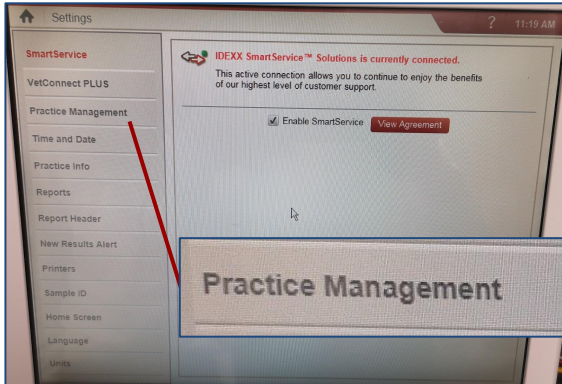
Settings

? 11:19 AM

SmartService

VetConnect PLUS

Practice Management

Time and Date

Practice Info

Reports

Report Header

New Results Alert

Printers

Sample ID

Home Screen

Language

Units

IDEXX SmartService™ Solutions is currently connected.

This active connection allows you to continue to enjoy the benefits of our highest level of customer support.

Enable SmartService

View Agreement

Practice Management